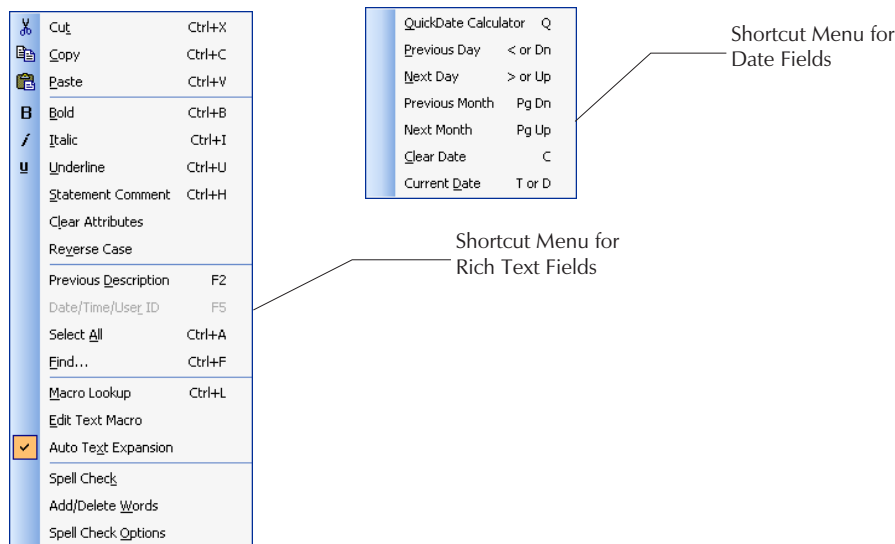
Cut Ctrl+X
Copy Ctrl+C
Paste Ctrl+V
Bold Ctrl+B
Italic Ctrl+I
Underline Ctrl+U
Statement Comment Ctrl+H
Clear Attributes
Reverse Case
Previous Description F2
Date/Time/User ID F5
Select All Ctrl+A
Find... Ctrl+F
Macro Lookup Ctrl+L
Edit Text Macro
Auto Text Expansion
Spell Check
Add/Delete Words
Spell Check Options

QuickDate Calculator Q
Previous Day < or Dn
Next Day > or Up
Previous Month Pg Dn
Next Month Pg Up
Clear Date C
Current Date T or D

Shortcut Menu for Date Fields

Shortcut Menu for Rich Text Fields